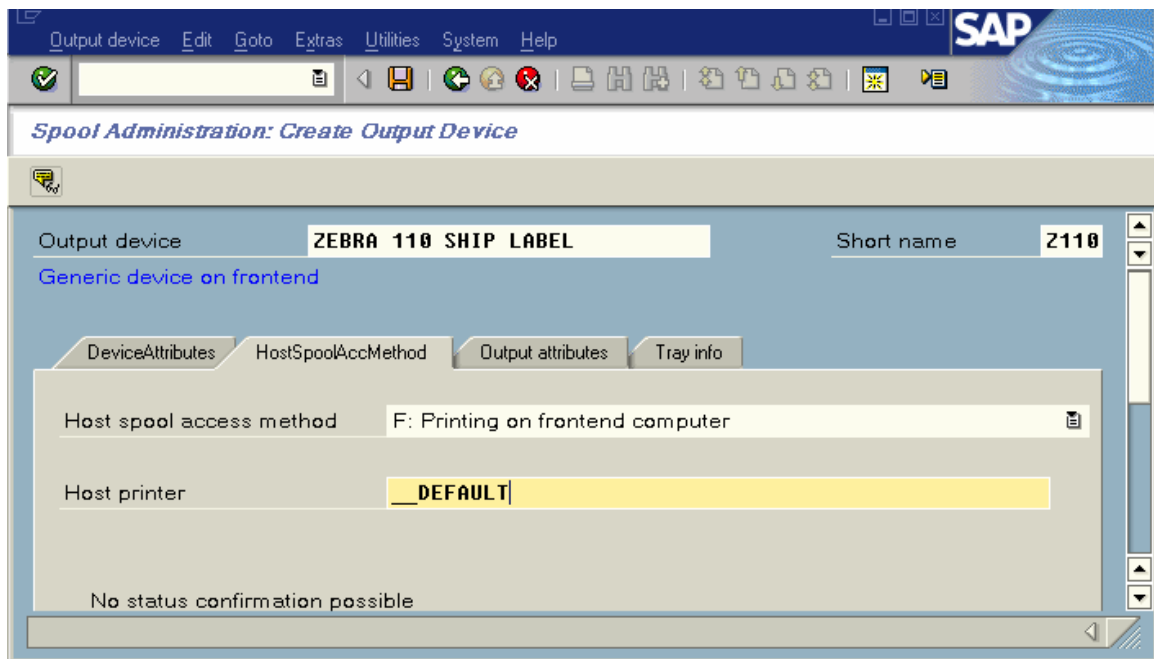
Output device Edit Goto Extras Utilities System Help

SAP

Spool Administration: Create Output Device

Output device ZEBRA 110 SHIP LABEL

Short name Z110

Generic device on frontend

DeviceAttributes HostSpoolAccMethod Output attributes Tray info

Host spool access method F: Printing on frontend computer

Host printer __DEFAULT

No status confirmation possible